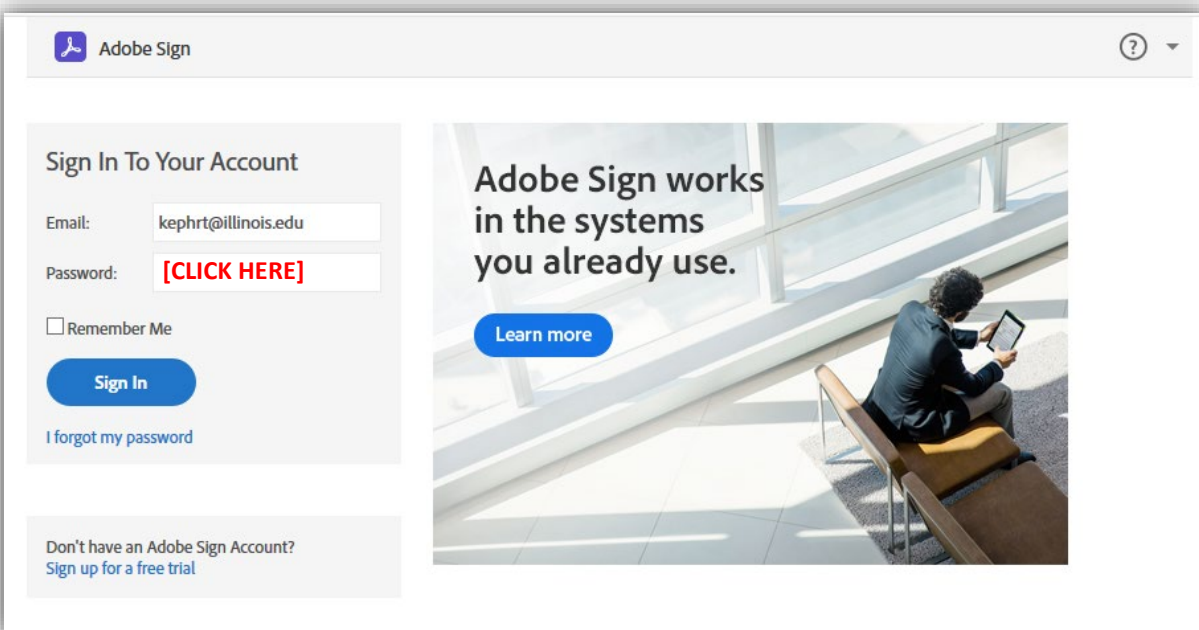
Adobe Sign

?

Sign In To Your Account

Email: kephrt@illinois.edu

Password: [CLICK HERE]

Remember Me

Sign In

I forgot my password

Don't have an Adobe Sign Account?
Sign up for a free trial

Adobe Sign works in the systems you already use.

Learn more